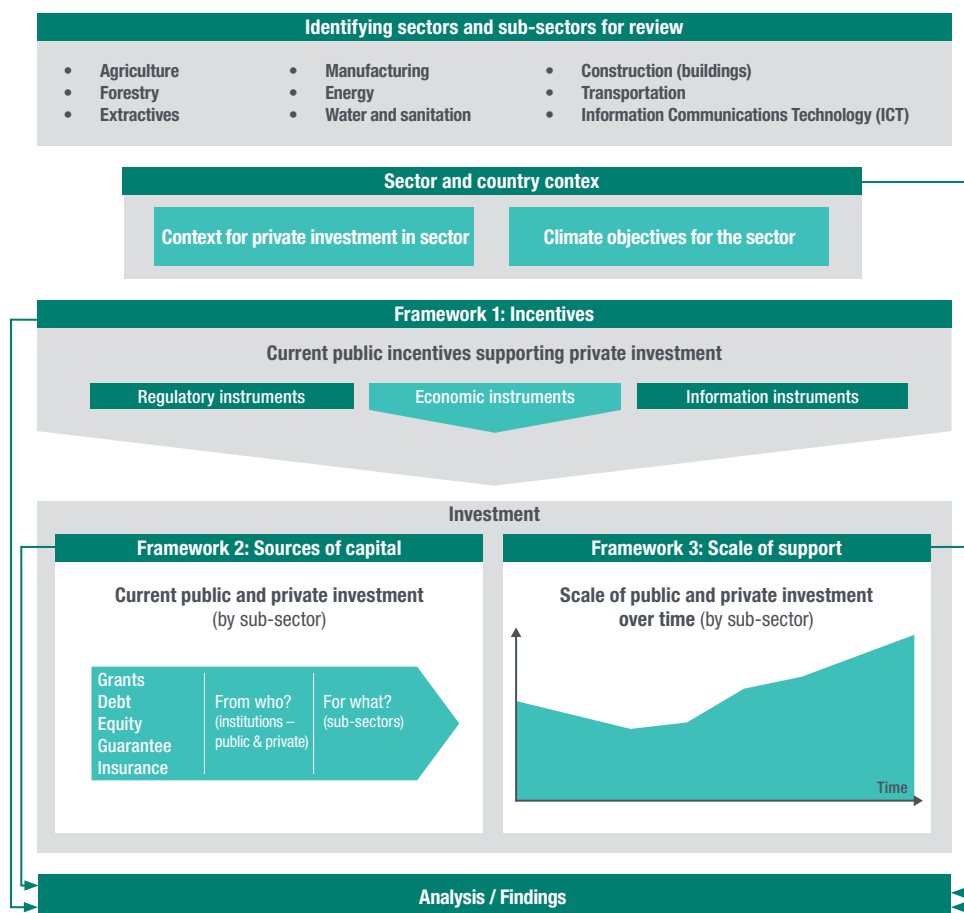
Identifying sectors and sub-sectors for review

- Agriculture
- Forestry
- Extractives

- Manufacturing
- Energy
- Water and sanitation

- Construction (buildings)
- Transportation
- Information Communications Technology (ICT)

Sector and country contex

Context for private investment in sector

Climate objectives for the sector

Framework 1: Incentives

Current public incentives supporting private investment

Regulatory instruments

Economic instruments

Information instruments

Investment

Framework 2: Sources of capital

Current public and private investment (by sub-sector)

Grants
Debt
Equity
Guarantee
Insurance

From who? (institutions – public & private)

For what? (sub-sectors)

Framework 3: Scale of support

Scale of public and private investment over time (by sub-sector)

Time

Analysis / Findings